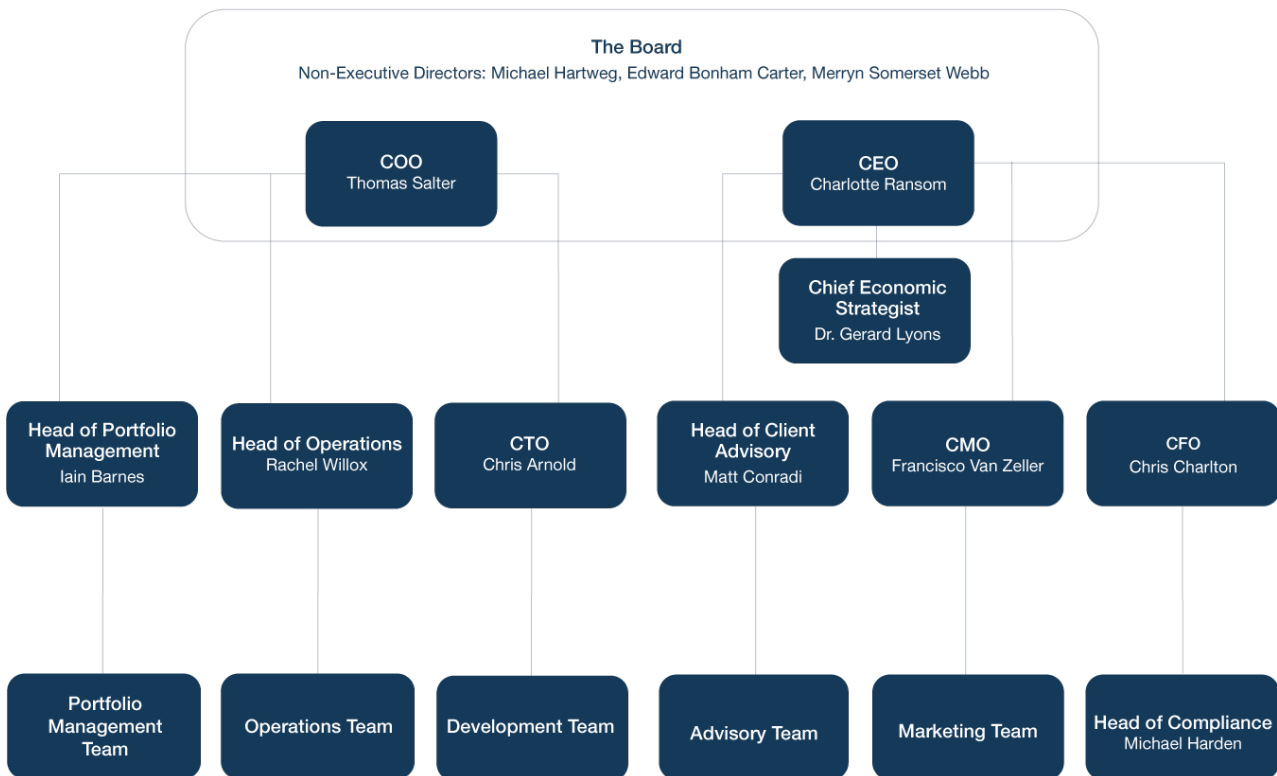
The Board
Non-Executive Directors: Michael Hartweg, Edward Bonham Carter, Merryn Somerset Webb

COO
Thomas Salter

CEO
Charlotte Ransom

Chief Economic Strategist
Dr. Gerard Lyons

Head of Portfolio Management
Iain Barnes

Head of Operations
Rachel Willox

CTO
Chris Arnold

Head of Client Advisory
Matt Conradi

CMO
Francisco Van Zeller

CFO
Chris Charlton

Portfolio Management Team

Operations Team

Development Team

Advisory Team

Marketing Team

Head of Compliance
Michael Harden